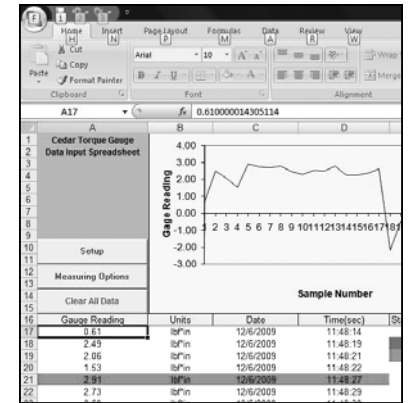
F 1 2 3

Home H Insert N Page Layout P Formulas M Data A Review R View W

Cut

Copy

Paste

Format Painter

Arial 10 A A

B I U

Wrap

Merge

Clipboard

Font

Alignment

A17 $f_x$ 0.610000014305114

| | A | B | C | D |
|---|---|---|---|---|
| 1 | Cedar Torque Gauge Data Input Spreadsheet | | | |
| 10 | Setup | | | |
| 12 | Measuring Options | | | |
| 14 | Clear All Data | | | |
| 16 | Gauge Reading | Units | Date | Time(sec) |
| 17 | 0.61 | lbf*in | 12/6/2009 | 11:48:14 |
| 18 | 2.49 | lbf*in | 12/6/2009 | 11:48:19 |
| 19 | 2.06 | lbf*in | 12/6/2009 | 11:48:21 |
| 20 | 1.53 | lbf*in | 12/6/2009 | 11:48:22 |
| 21 | 2.91 | lbf*in | 12/6/2009 | 11:48:27 |
| 22 | 2.73 | lbf*in | 12/6/2009 | 11:48:29 |

Gage Reading

4.00
3.00
2.00
1.00
0.00
-1.00
-2.00
-3.00

1 2 3 4 5 6 7 8 9 10 11 12 13 14 15 16 17 18

Sample Number

St